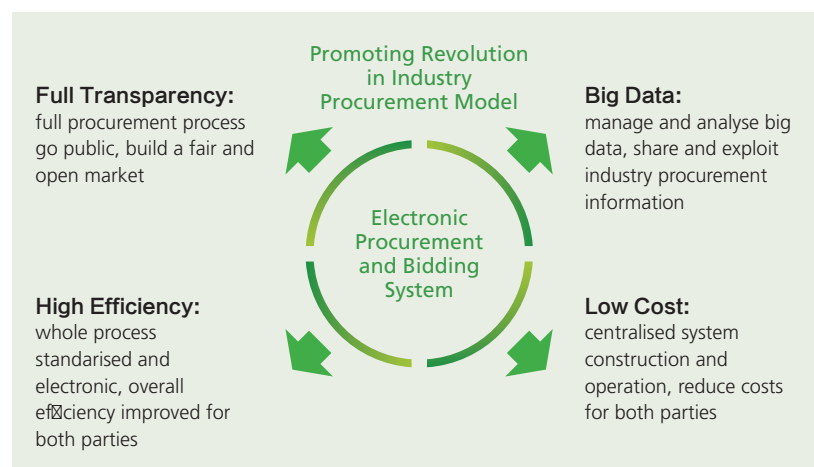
Promoting Revolution in Industry Procurement Model

Full Transparency:
full procurement process go public, build a fair and open market

Big Data:
manage and analyse big data, share and exploit industry procurement information

Electronic Procurement and Bidding System

High Efficiency:
whole process standarised and electronic, overall ef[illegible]ciency improved for both parties

Low Cost:
centralised system construction and operation, reduce costs for both parties